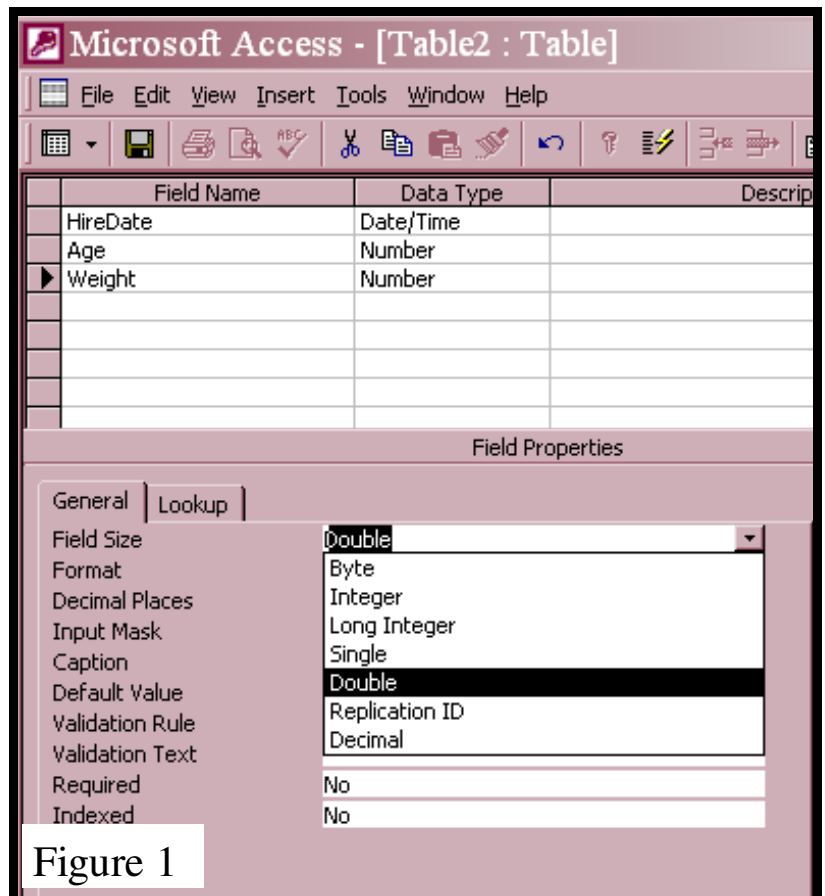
Microsoft Access - [Table2 : Table]

File Edit View Insert Tools Window Help

| Field Name | Data Type | Descrip |
|---|---|---|
| HireDate | Date/Time | |
| Age | Number | |
| Weight | Number | |

Field Properties

General Lookup

Field Size Double
Format
Decimal Places
Input Mask
Caption
Default Value
Validation Rule
Validation Text
Required No
Indexed No

Byte
Integer
Long Integer
Single
Double
Replication ID
Decimal

Figure 1